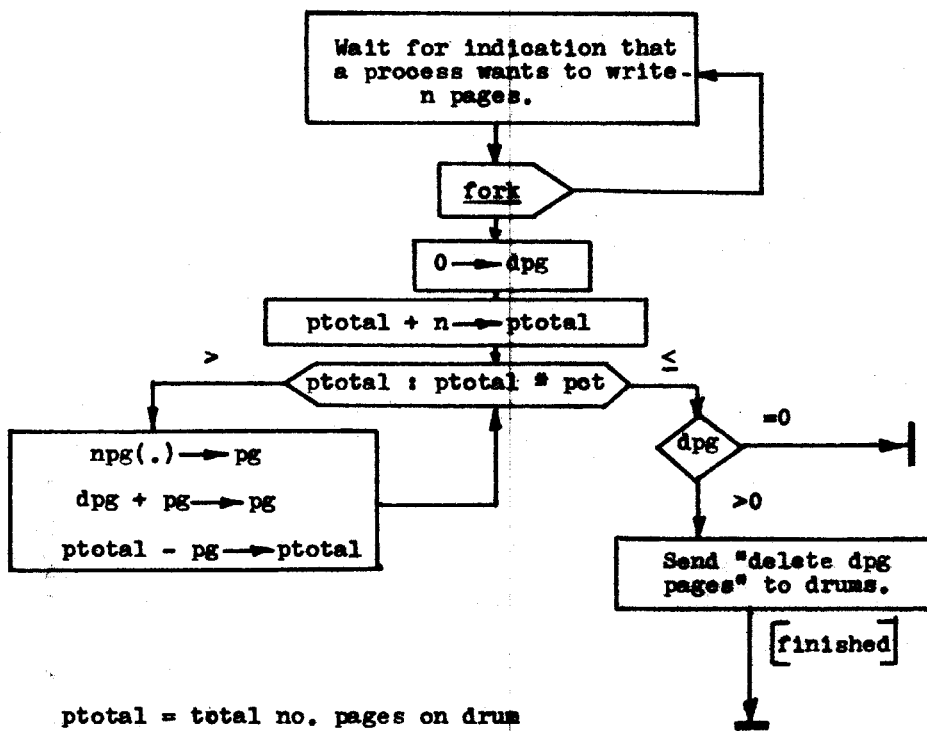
Wait for indication that a process wants to write n pages.

fork

0 → dpg

ptotal + n → ptotal

>

ptotal : ptotal * pot

≤

npg(.) → pg

dpg + pg → pg

ptotal - pg → ptotal

dpg

=0

>0

Send "delete dpg pages" to drums.

finished

ptotal = total no. pages on drum